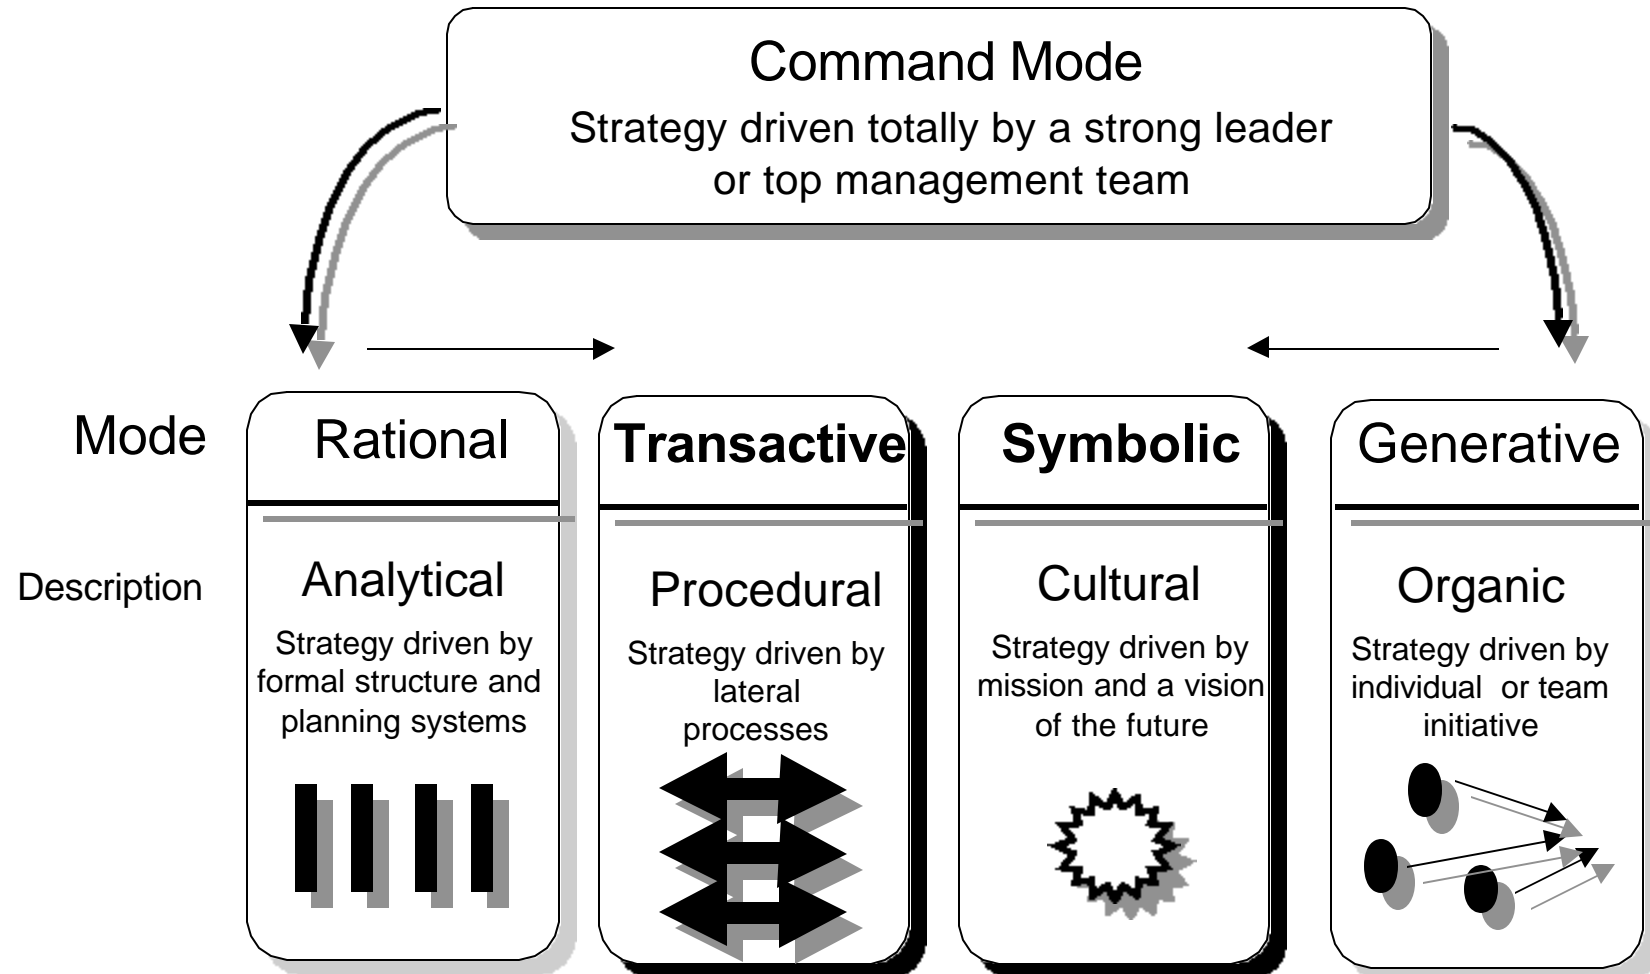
Command Mode
Strategy driven totally by a strong leader or top management team

Mode

Description

Rational

Analytical

Strategy driven by formal structure and planning systems

Transactive

Procedural

Strategy driven by lateral processes

Symbolic

Cultural

Strategy driven by mission and a vision of the future

Generative

Organic

Strategy driven by individual or team initiative